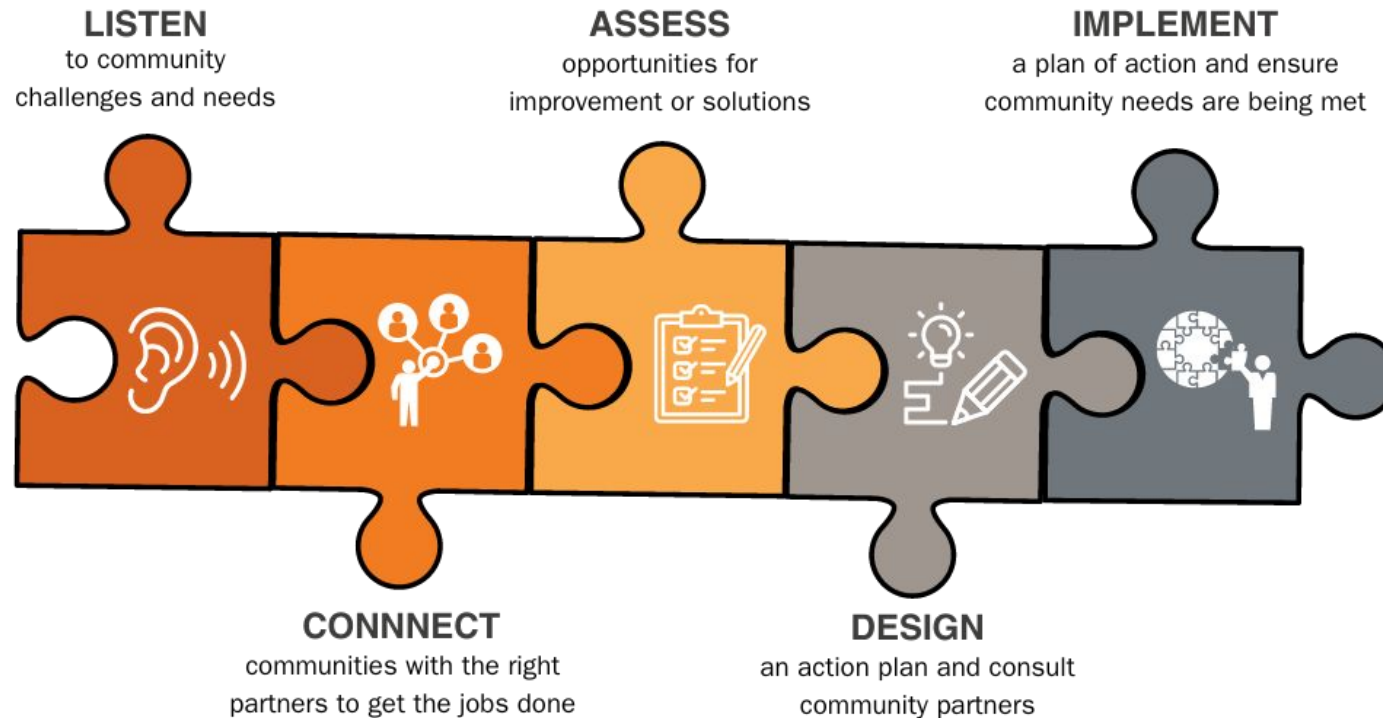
LISTEN
to community challenges and needs

ASSESS
opportunities for improvement or solutions

IMPLEMENT
a plan of action and ensure community needs are being met

CONNNECT
communities with the right partners to get the jobs done

DESIGN
an action plan and consult community partners